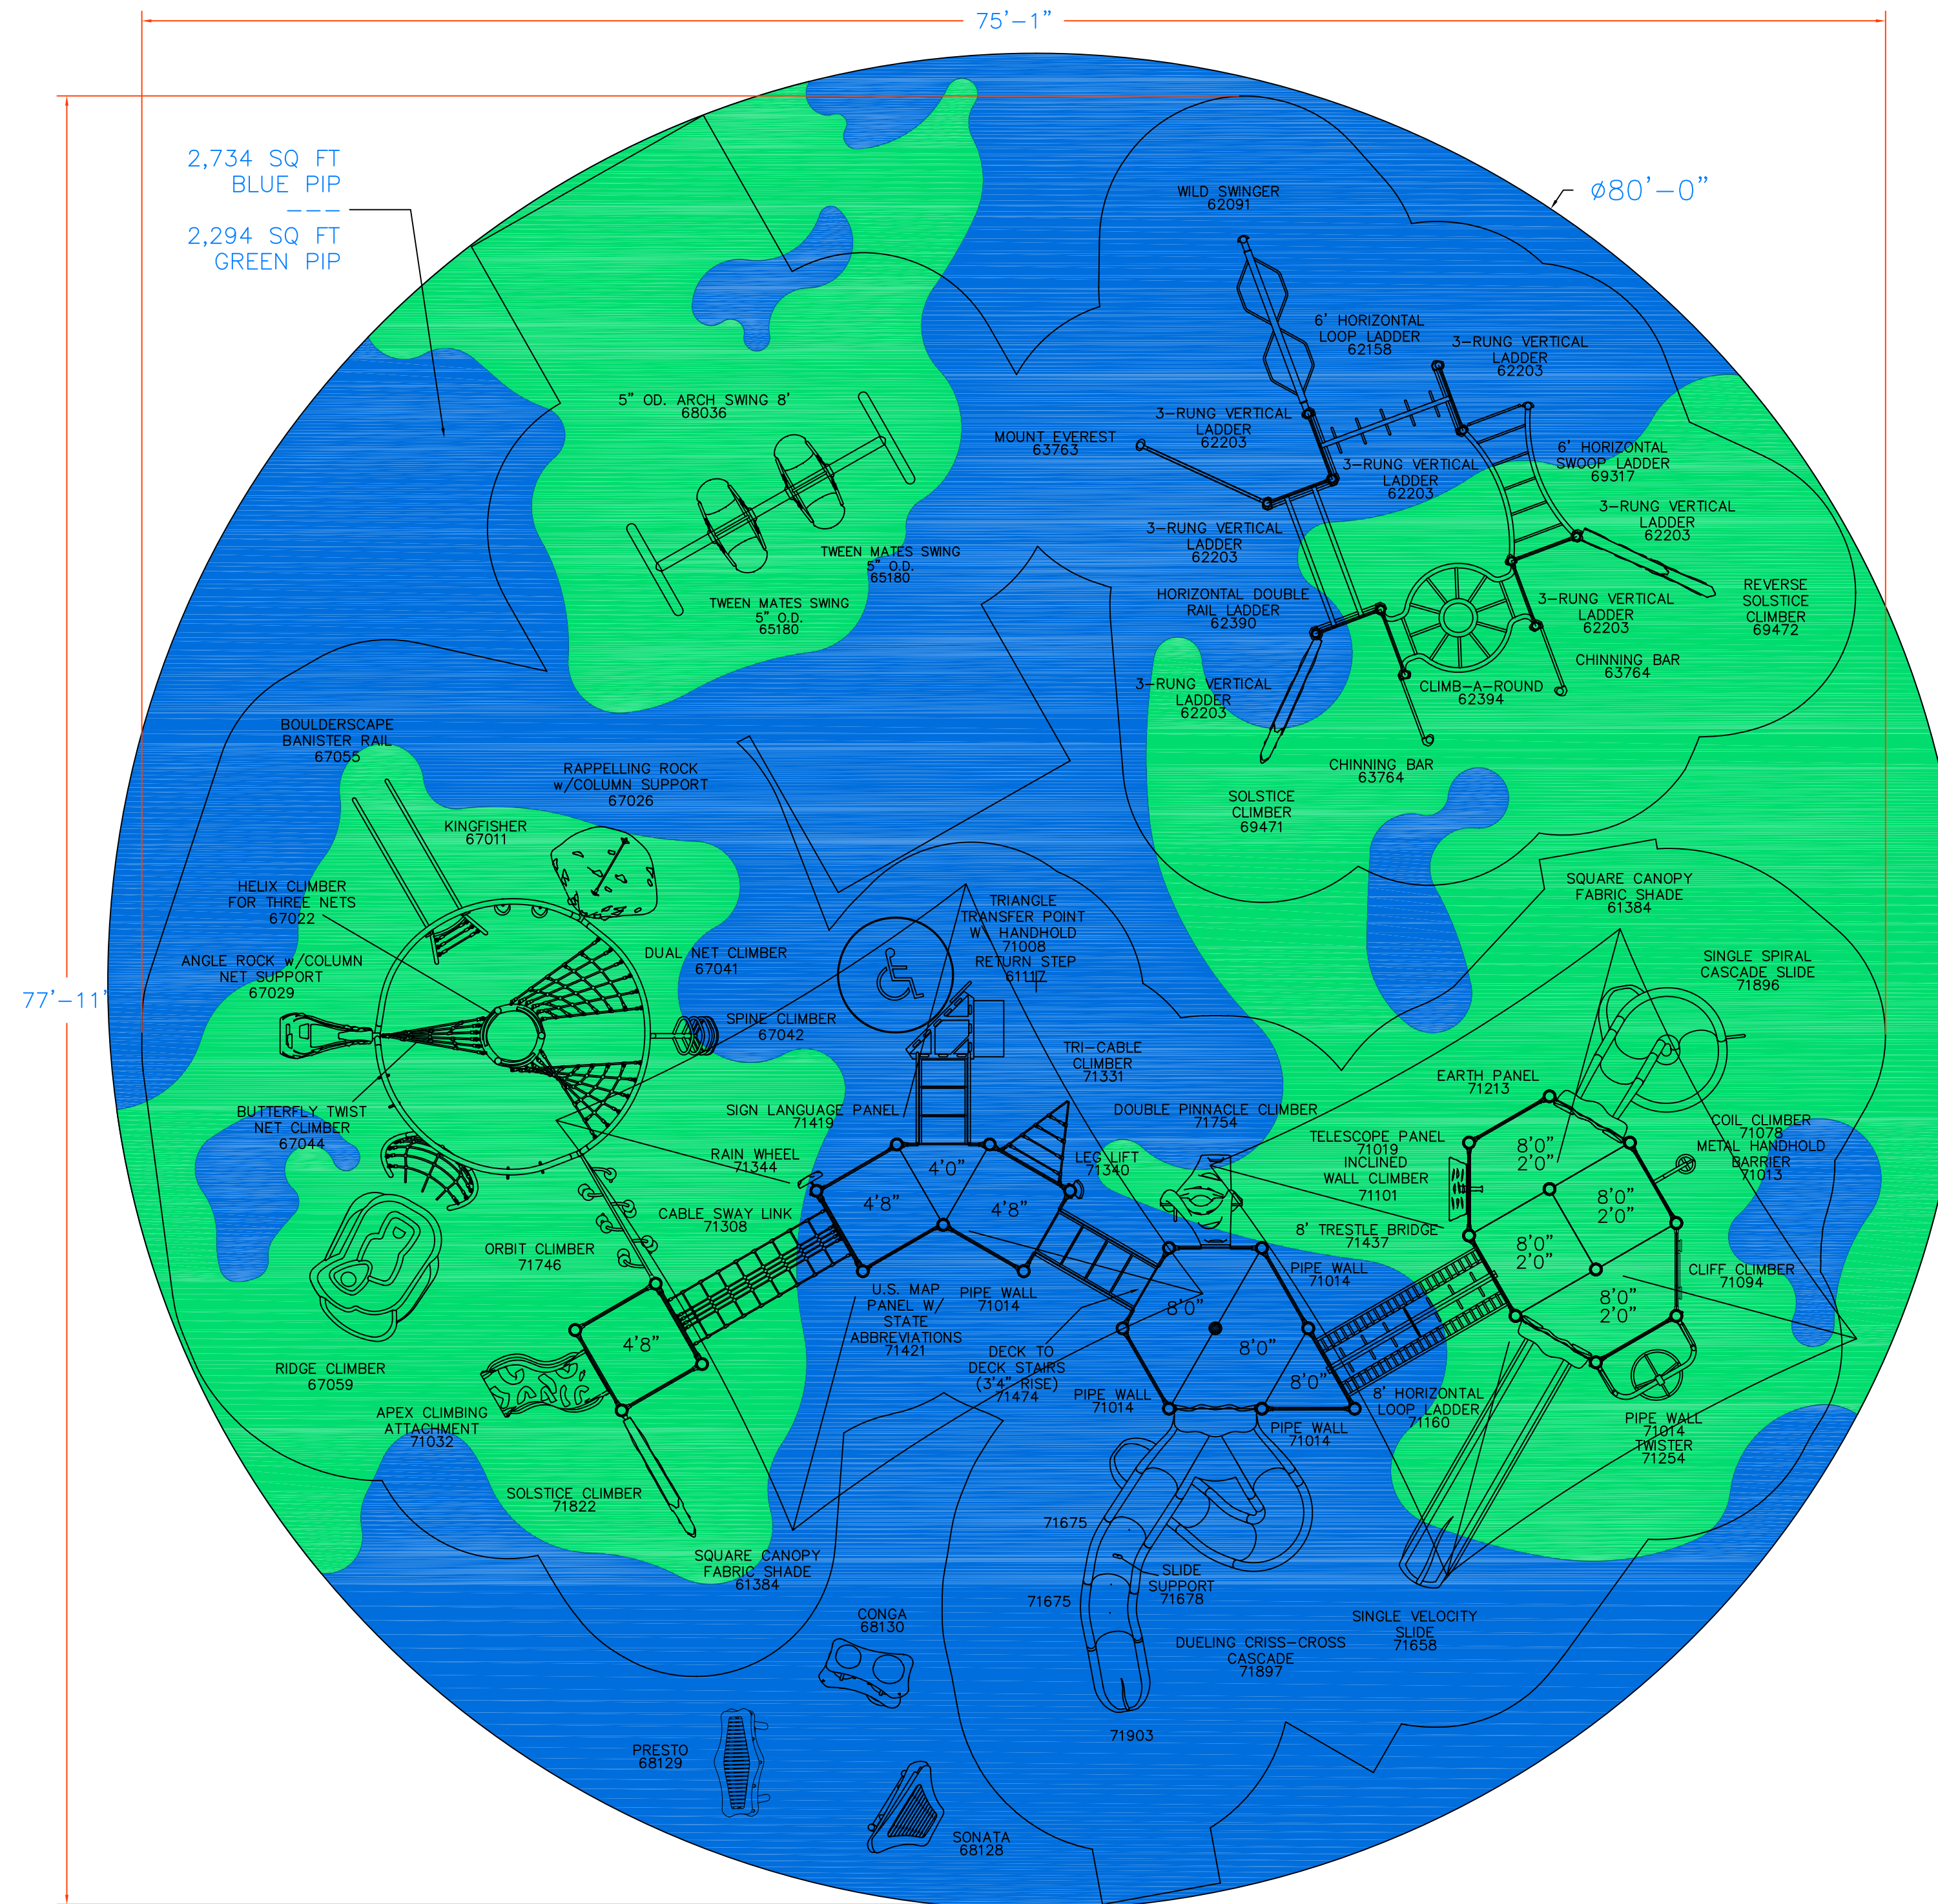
75'–1"

2,734 SQ FT
BLUE PIP
2,294 SQ FT
GREEN PIP

ø80'–0"

77'–11"

WILD SWINGER
62091

6' HORIZONTAL LOOP LADDER
62158

3–RUNG VERTICAL LADDER
62203

5" OD. ARCH SWING 8'
68036

MOUNT EVEREST
63763

3–RUNG VERTICAL LADDER
62203

3–RUNG VERTICAL LADDER
62203

6' HORIZONTAL SWOOP LADDER
69317

3–RUNG VERTICAL LADDER
62203

3–RUNG VERTICAL LADDER
62203

TWEEN MATES SWING
5" O.D.
65180

TWEEN MATES SWING
5" O.D.
65180

HORIZONTAL DOUBLE RAIL LADDER
62390

3–RUNG VERTICAL LADDER
62203

REVERSE SOLSTICE CLIMBER
69472

CHINNING BAR
63764

3–RUNG VERTICAL LADDER
62203

CLIMB–A–ROUND
62394

BOULDERSCAPE BANISTER RAIL
67055

RAPPELLING ROCK w/COLUMN SUPPORT
67026

CHINNING BAR
63764

SOLSTICE CLIMBER
69471

KINGFISHER
67011

SQUARE CANOPY FABRIC SHADE
61384

HELIX CLIMBER FOR THREE NETS
67022

TRIANGLE TRANSFER POINT W/ HANDHOLD
71008
RETURN STEP
61117

DUAL NET CLIMBER
67041

ANGLE ROCK w/COLUMN NET SUPPORT
67029

SINGLE SPIRAL CASCADE SLIDE
71896

SPINE CLIMBER
67042

TRI–CABLE CLIMBER
71331

EARTH PANEL
71213

BUTTERFLY TWIST NET CLIMBER
67044

SIGN LANGUAGE PANEL
71419

DOUBLE PINNACLE CLIMBER
71754

COIL CLIMBER
71078
METAL HANDHOLD BARRIER
71013

TELESCOPE PANEL
71019
INCLINED WALL CLIMBER
71101

RAIN WHEEL
71344

4'0"

LEG LIFT
71340

8'0"
2'0"

4'8"

4'8"

8'0"
2'0"

CABLE SWAY LINK
71308

8' TRESTLE BRIDGE
71437

ORBIT CLIMBER
71746

8'0"
2'0"

PIPE WALL
71014

CLIFF CLIMBER
71094

U.S. MAP PANEL W/ STATE ABBREVIATIONS
71421

PIPE WALL
71014

8'0"

4'8"

8'0"

8'0"
2'0"

RIDGE CLIMBER
67059

DECK TO DECK STAIRS
(3'4" RISE)
71474

8'0"

PIPE WALL
71014

8' HORIZONTAL LOOP LADDER
71160

APEX CLIMBING ATTACHMENT
71032

PIPE WALL
71014

PIPE WALL
71014
TWISTER
71254

SOLSTICE CLIMBER
71822

71675

SQUARE CANOPY FABRIC SHADE
61384

SLIDE SUPPORT
71678

71675

SINGLE VELOCITY SLIDE
71658

CONGA
68130

DUELING CRISS–CROSS CASCADE
71897

71903

PRESTO
68129

SONATA
68128